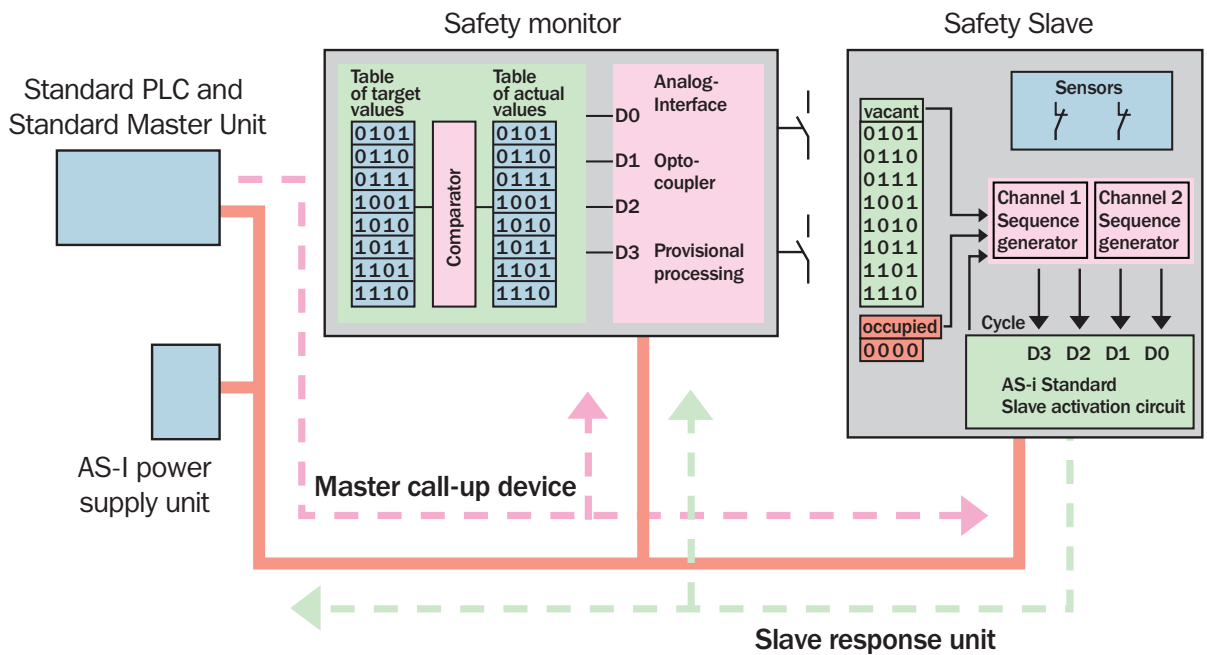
Safety monitor

Safety Slave

Standard PLC and Standard Master Unit

Table of target values

| 0101 |
|---|
| 0110 |
| 0111 |
| 1001 |
| 1010 |
| 1011 |
| 1101 |
| 1110 |

Comparator

Table of actual values

| 0101 |
|---|
| 0110 |
| 0111 |
| 1001 |
| 1010 |
| 1011 |
| 1101 |
| 1110 |

D0
D1
D2
D3

Analog-Interface

Opto-coupler

Provisional processing

Sensors

vacant

| 0101 |
|---|
| 0110 |
| 0111 |
| 1001 |
| 1010 |
| 1011 |
| 1101 |
| 1110 |

occupied

0000

Channel 1 Sequence generator

Channel 2 Sequence generator

Cycle

D3 D2 D1 D0

AS-i Standard Slave activation circuit

AS-I power supply unit

Master call-up device

Slave response unit